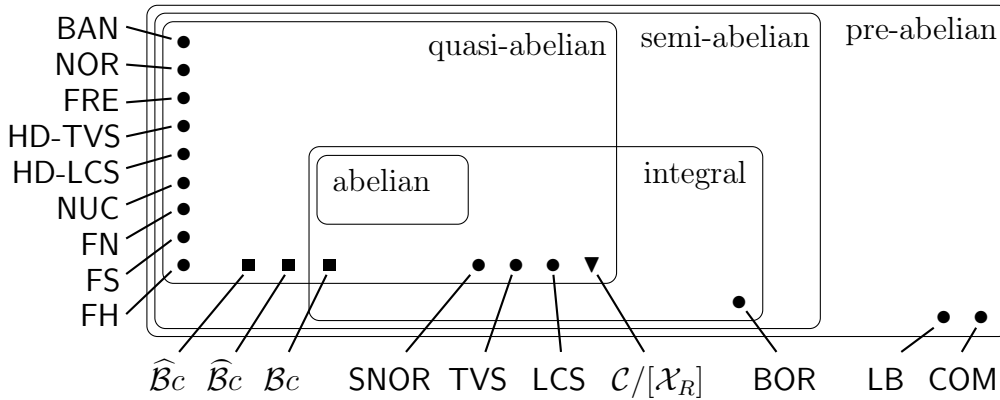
BAN
NOR
FRE
HD-TVS
HD-LCS
NUC
FN
FS
FH

quasi-abelian
semi-abelian
pre-abelian
abelian
integral

$\widehat{\mathcal{B}c}$ $\widehat{\mathcal{B}c}$ $\mathcal{B}c$ SNOR TVS LCS $\mathcal{C}/[\mathcal{X}_R]$ BOR LB COM